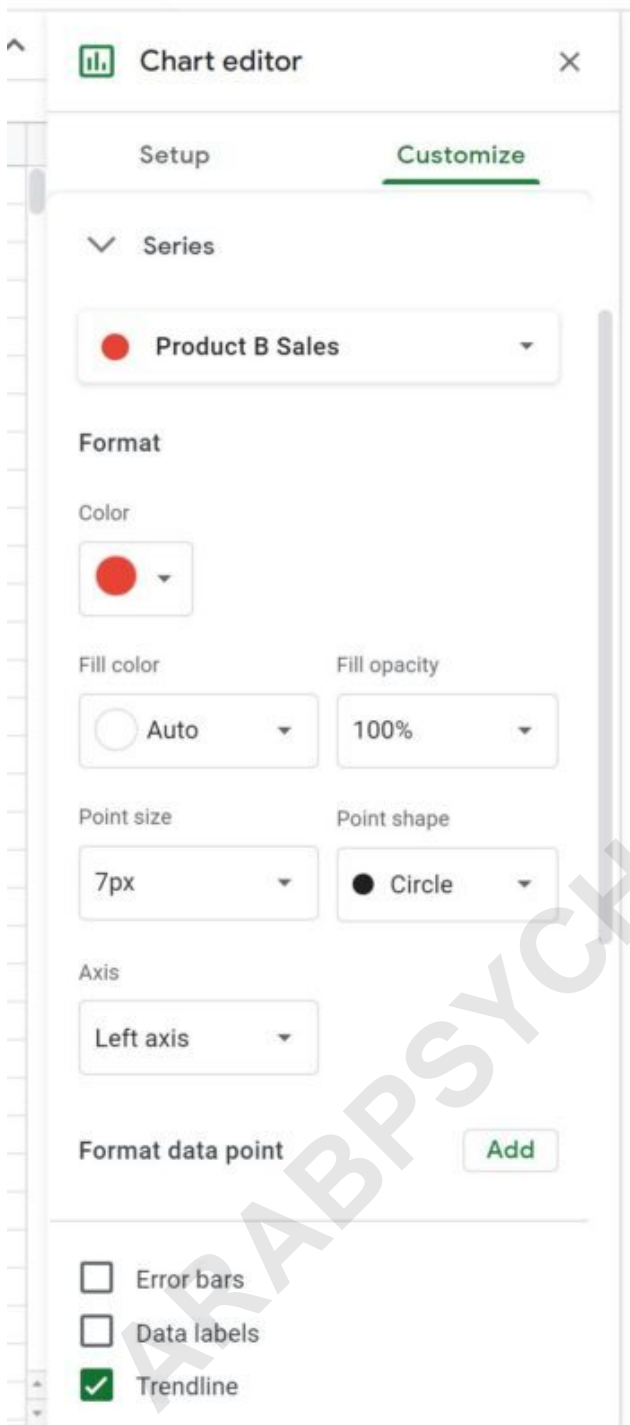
Chart editor

Setup

Customize

Series

Product B Sales

Format

Color

Fill color

Auto

Fill opacity

100%

Point size

7px

Point shape

Circle

Axis

Left axis

Format data point

Add

Error bars

Data labels

Trendline

ARABPSYCH